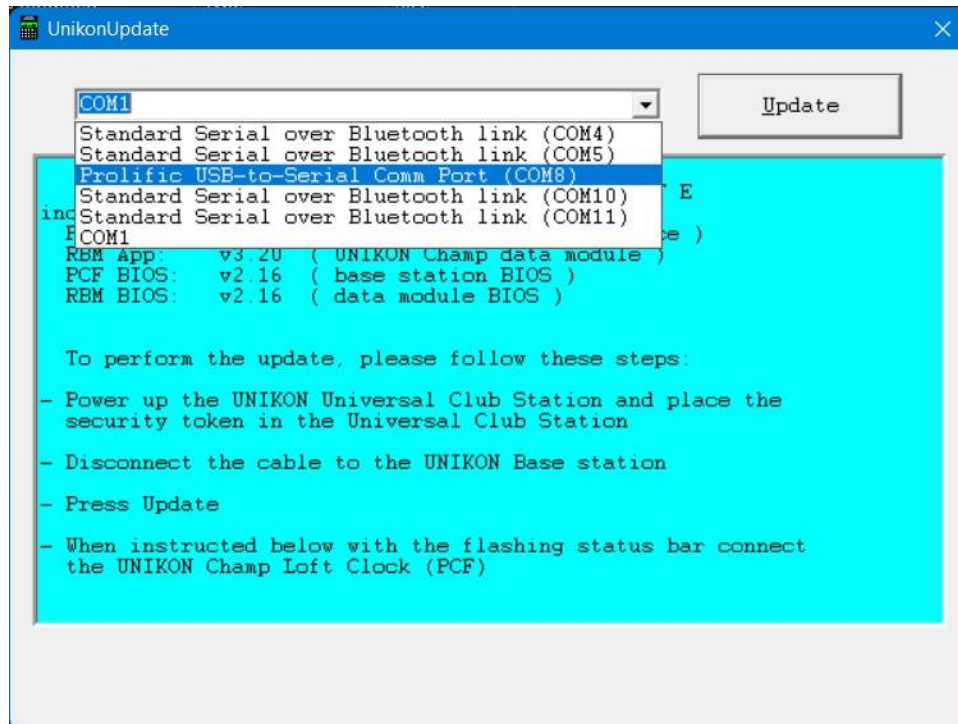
UnikonUpdate

COM1

Update

Standard Serial over Bluetooth link (COM4)
Standard Serial over Bluetooth link (COM5)
Prolific USB-to-Serial Comm Port (COM8)
Standard Serial over Bluetooth link (COM10)
Standard Serial over Bluetooth link (COM11)
COM1

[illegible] E
inc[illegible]
P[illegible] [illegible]e )
RBM App: v3.20 ( UNIKON Champ data module )
PCF BIOS: v2.16 ( base station BIOS )
RBM BIOS: v2.16 ( data module BIOS )

To perform the update, please follow these steps:

- Power up the UNIKON Universal Club Station and place the security token in the Universal Club Station

- Disconnect the cable to the UNIKON Base station

- Press Update

- When instructed below with the flashing status bar connect the UNIKON Champ Loft Clock (PCF)